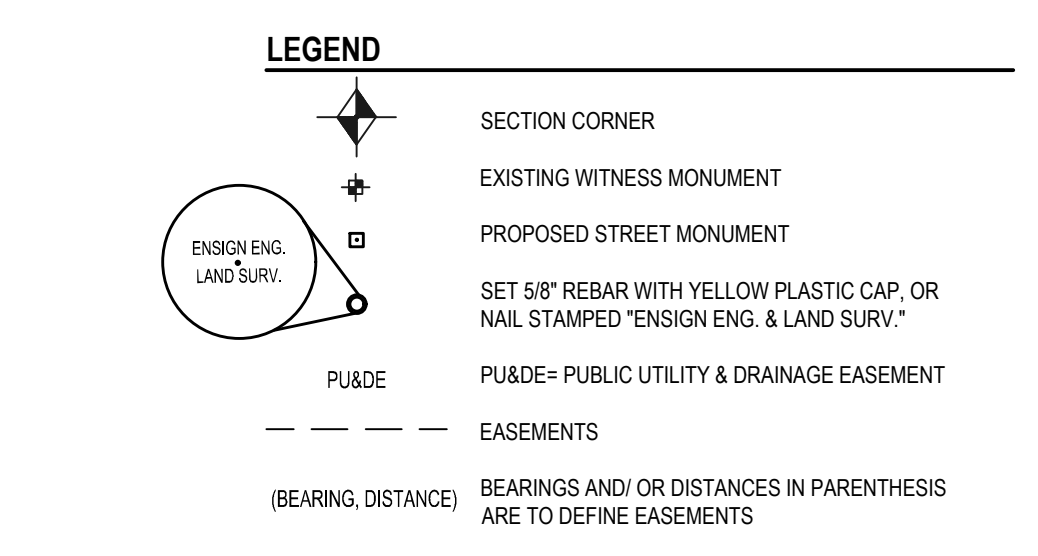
LEGEND

SECTION CORNER

EXISTING WITNESS MONUMENT

ENSIGN ENG. LAND SURV.

PROPOSED STREET MONUMENT

SET 5/8" REBAR WITH YELLOW PLASTIC CAP, OR NAIL STAMPED "ENSIGN ENG. & LAND SURV."

PU&DE

PU&DE= PUBLIC UTILITY & DRAINAGE EASEMENT

EASEMENTS

(BEARING, DISTANCE)

BEARINGS AND/ OR DISTANCES IN PARENTHESIS ARE TO DEFINE EASEMENTS